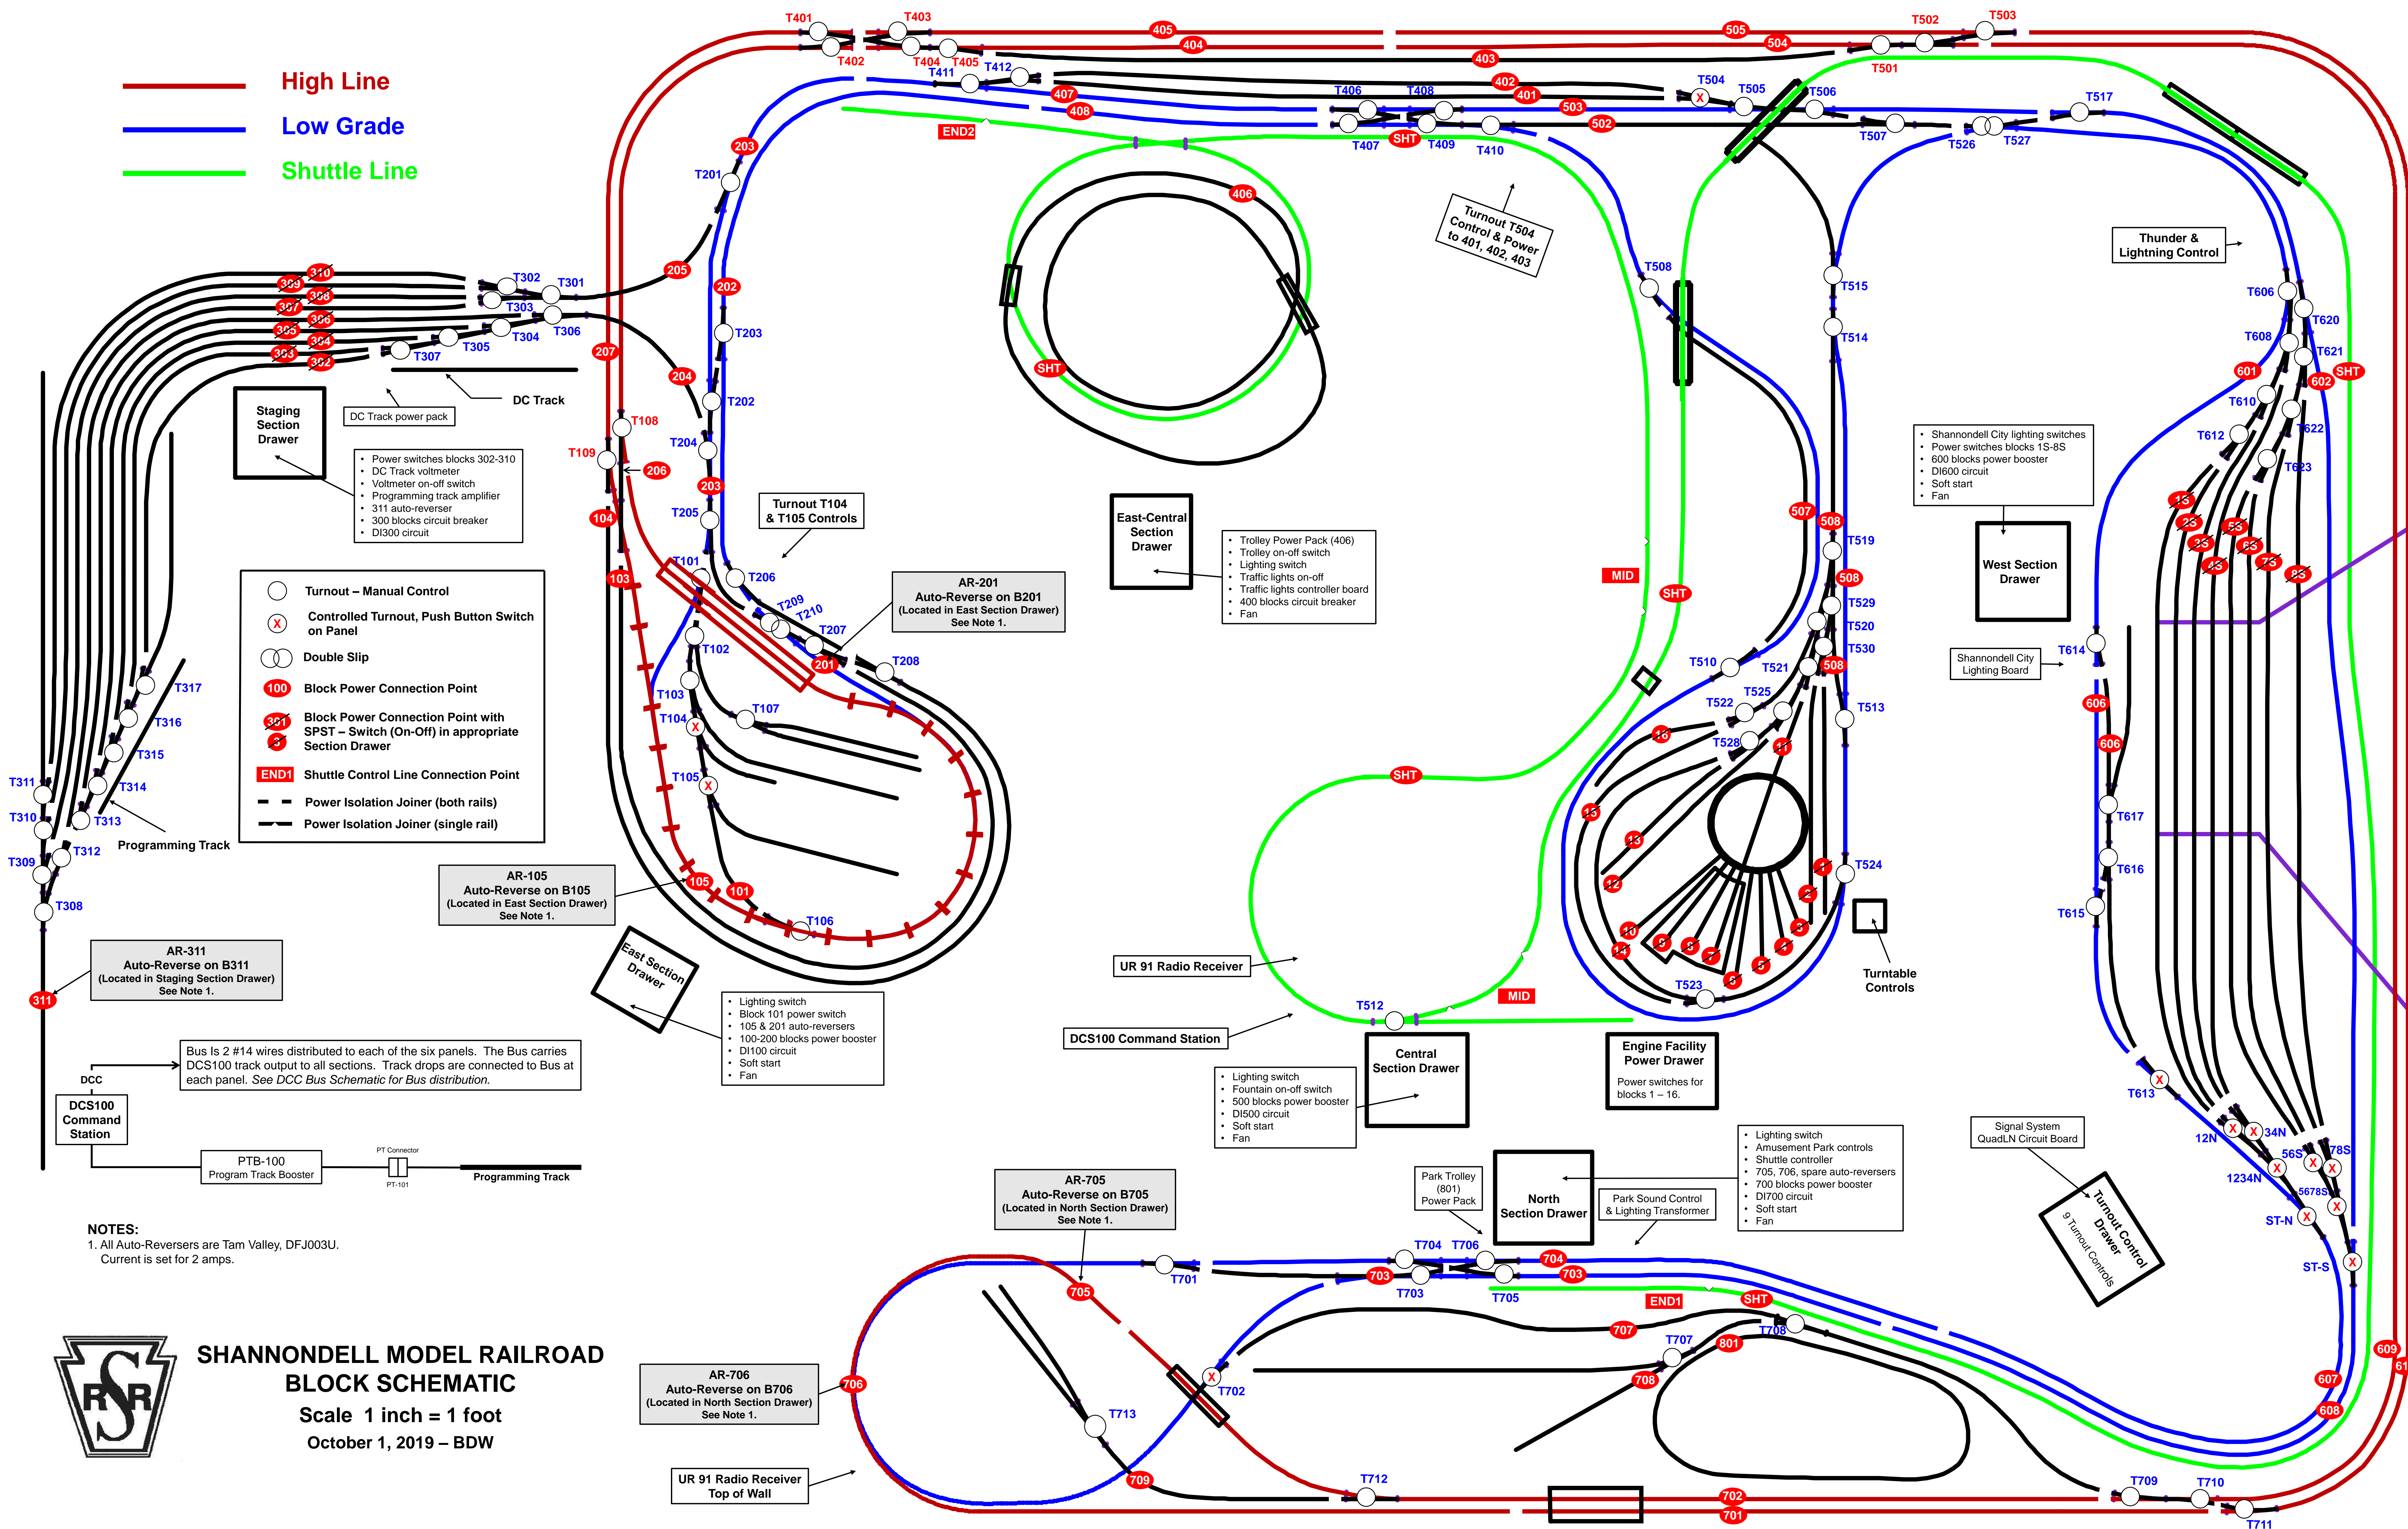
High Line
Low Grade
Shuttle Line

T401 T403 405 404 505 504 T502 T503 T402 T404 T405 T411 T412 403 T501 402 401 T504 T505 T506 T517 407 408 T406 T408 503 502 END2 T407 SHT T409 T410 T507 T526 T527 203 T201

Turnout T504 Control & Power to 401, 402, 403

Thunder & Lightning Control

406 205 202 T203 T508 T515 T514 T606 T620 T608 T621 601 602 SHT T610 T622 T612 T623

310 309 308 307 306 305 304 303 302 T302 T301 T303 T306 T304 T305 T307 207 204 DC Track DC Track power pack

Staging Section Drawer

• Power switches blocks 302-310
• DC Track voltmeter
• Voltmeter on-off switch
• Programming track amplifier
• 311 auto-reverser
• 300 blocks circuit breaker
• DI300 circuit

T202 T108 T109 206 T204 203 T205 104 103 T101 T206 T209 T210 T207 201 T208 T102 T103 T104 T107 T105 105 101 T106

Turnout T104 & T105 Controls

AR-201
Auto-Reverse on B201
(Located in East Section Drawer)
See Note 1.

East-Central Section Drawer

• Trolley Power Pack (406)
• Trolley on-off switch
• Lighting switch
• Traffic lights on-off
• Traffic lights controller board
• 400 blocks circuit breaker
• Fan

SHT MID SHT 507 508 T519 508 T529 T520 T530 T510 T521 508 T513 T525 T522 T528 16 11 T524 15 13 12 10 14 9 8 7 6 5 4 3 2 1 T523

• Shannondell City lighting switches
• Power switches blocks 1S-8S
• 600 blocks power booster
• DI600 circuit
• Soft start
• Fan

West Section Drawer

1S 2S 3S 4S 5S 6S 7S 8S

Shannondell City Lighting Board

T614 606 606 T617 T616 T615

Turntable Controls

Turnout – Manual Control
Controlled Turnout, Push Button Switch on Panel
Double Slip
100 Block Power Connection Point
301 Block Power Connection Point with SPST – Switch (On-Off) in appropriate Section Drawer
END1 Shuttle Control Line Connection Point
Power Isolation Joiner (both rails)
Power Isolation Joiner (single rail)

T317 T316 T315 T314 T311 T313 T310 T312 T309 T308 Programming Track

AR-105
Auto-Reverse on B105
(Located in East Section Drawer)
See Note 1.

AR-311
Auto-Reverse on B311
(Located in Staging Section Drawer)
See Note 1.

311

East Section Drawer

• Lighting switch
• Block 101 power switch
• 105 & 201 auto-reversers
• 100-200 blocks power booster
• DI100 circuit
• Soft start
• Fan

UR 91 Radio Receiver

T512 MID

DCS100 Command Station

Central Section Drawer

• Lighting switch
• Fountain on-off switch
• 500 blocks power booster
• DI500 circuit
• Soft start
• Fan

Engine Facility Power Drawer
Power switches for blocks 1 – 16.

T613 12N 34N 56S 78S 1234N 5678S ST-N ST-S

Signal System QuadLN Circuit Board

Turnout Control Drawer
9 Turnout Controls

DCC
Bus Is 2 #14 wires distributed to each of the six panels. The Bus carries DCS100 track output to all sections. Track drops are connected to Bus at each panel. See DCC Bus Schematic for Bus distribution.

DCS100 Command Station

PTB-100 Program Track Booster
PT Connector
PT-101
Programming Track

NOTES:
1. All Auto-Reversers are Tam Valley, DFJ003U. Current is set for 2 amps.

AR-705
Auto-Reverse on B705
(Located in North Section Drawer)
See Note 1.

Park Trolley (801) Power Pack

North Section Drawer

Park Sound Control & Lighting Transformer

• Lighting switch
• Amusement Park controls
• Shuttle controller
• 705, 706, spare auto-reversers
• 700 blocks power booster
• DI700 circuit
• Soft start
• Fan

T701 T704 T706 703 704 703 T703 T705 705 END1 SHT 707 T707 801 T708 708 T702 706 T713 709 T712 702 701 T709 T710 T711 607 608 609 61

AR-706
Auto-Reverse on B706
(Located in North Section Drawer)
See Note 1.

UR 91 Radio Receiver Top of Wall

RSR

SHANNONDELL MODEL RAILROAD
BLOCK SCHEMATIC
Scale 1 inch = 1 foot
October 1, 2019 – BDW